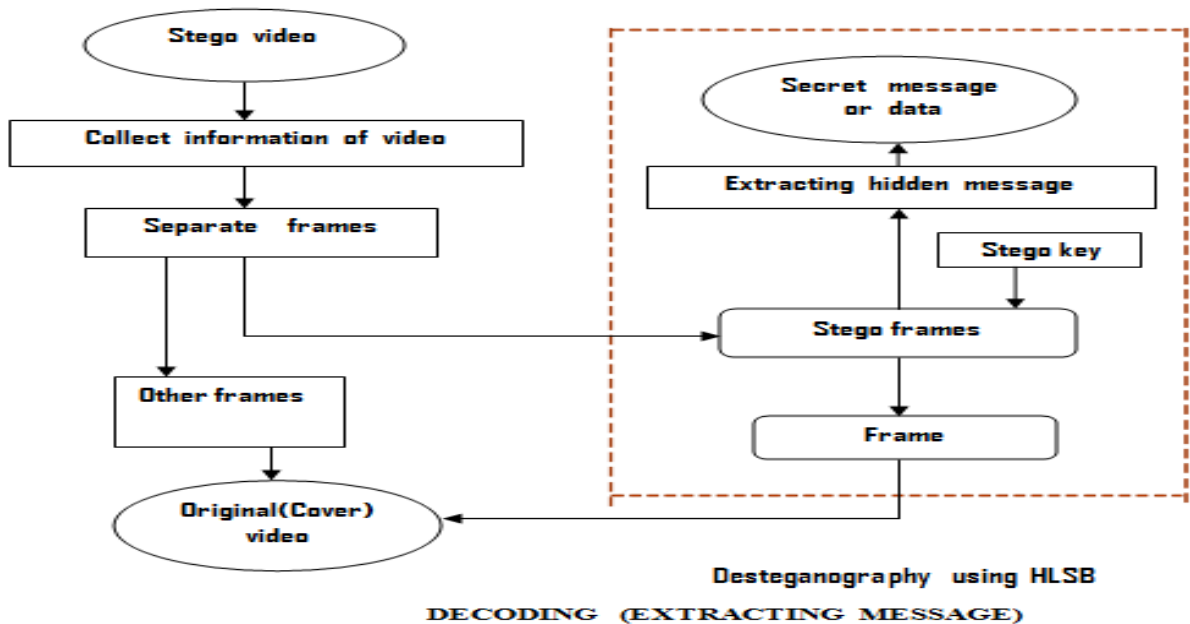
Stego video

Collect information of video

Separate frames

Other frames

Original(Cover) video

Secret message or data

Extracting hidden message

Stego key

Stego frames

Frame

Desteganography using HLSB

DECODING (EXTRACTING MESSAGE)